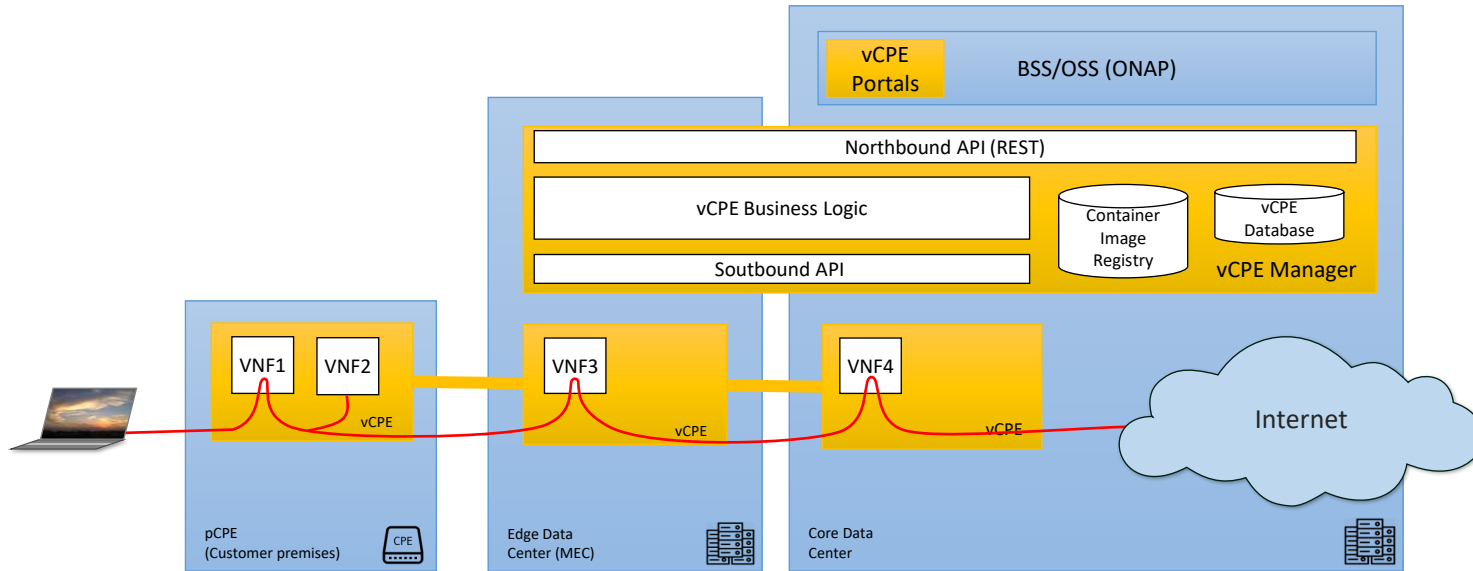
vCPE Portals

BSS/OSS (ONAP)

Northbound API (REST)

vCPE Business Logic

Container Image Registry

vCPE Database

Soutbound API

vCPE Manager

VNF1

VNF2

vCPE

VNF3

vCPE

VNF4

vCPE

Internet

pCPE (Customer premises)

CPE

Edge Data Center (MEC)

Core Data Center